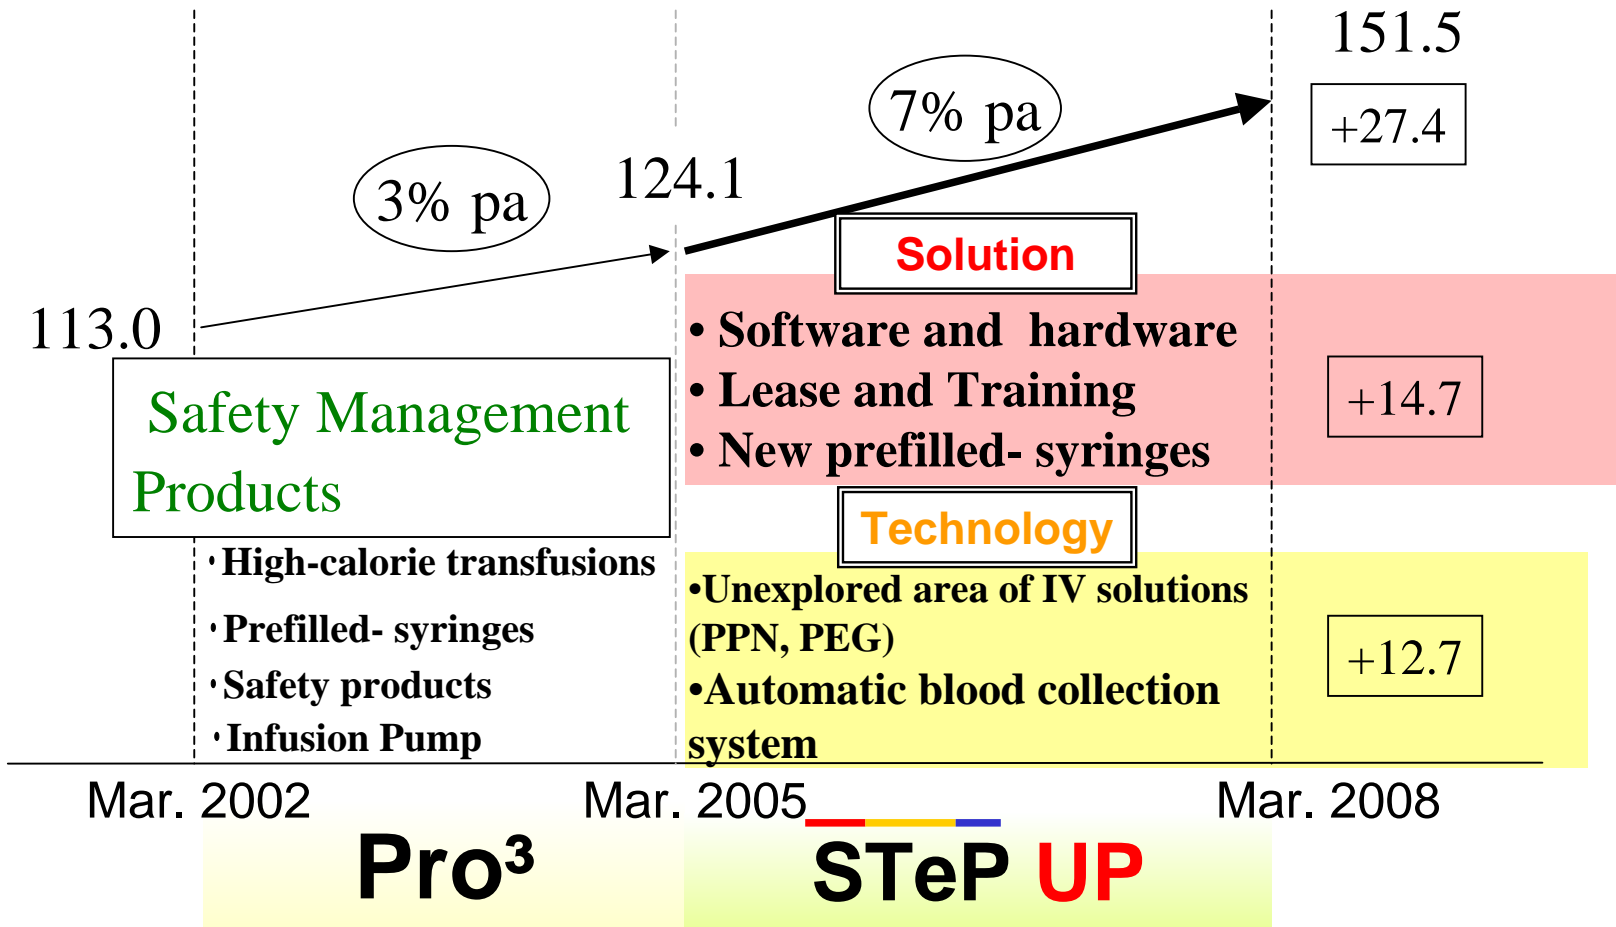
151.5

7% pa

+27.4

3% pa

124.1

Solution

113.0

• Software and hardware
• Lease and Training
• New prefilled- syringes

+14.7

Safety Management Products

Technology

・High-calorie transfusions
・Prefilled- syringes
・Safety products
・Infusion Pump

•Unexplored area of IV solutions (PPN, PEG)
•Automatic blood collection system

+12.7

Mar. 2002

Mar. 2005

Mar. 2008

Pro³

STeP UP